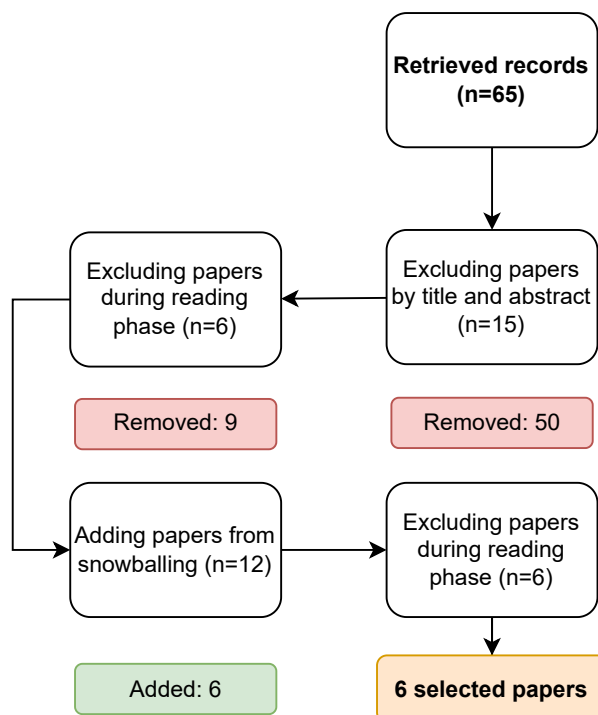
Retrieved records (n=65)

Excluding papers by title and abstract (n=15)

Removed: 50

Excluding papers during reading phase (n=6)

Removed: 9

Adding papers from snowballing (n=12)

Added: 6

Excluding papers during reading phase (n=6)

6 selected papers